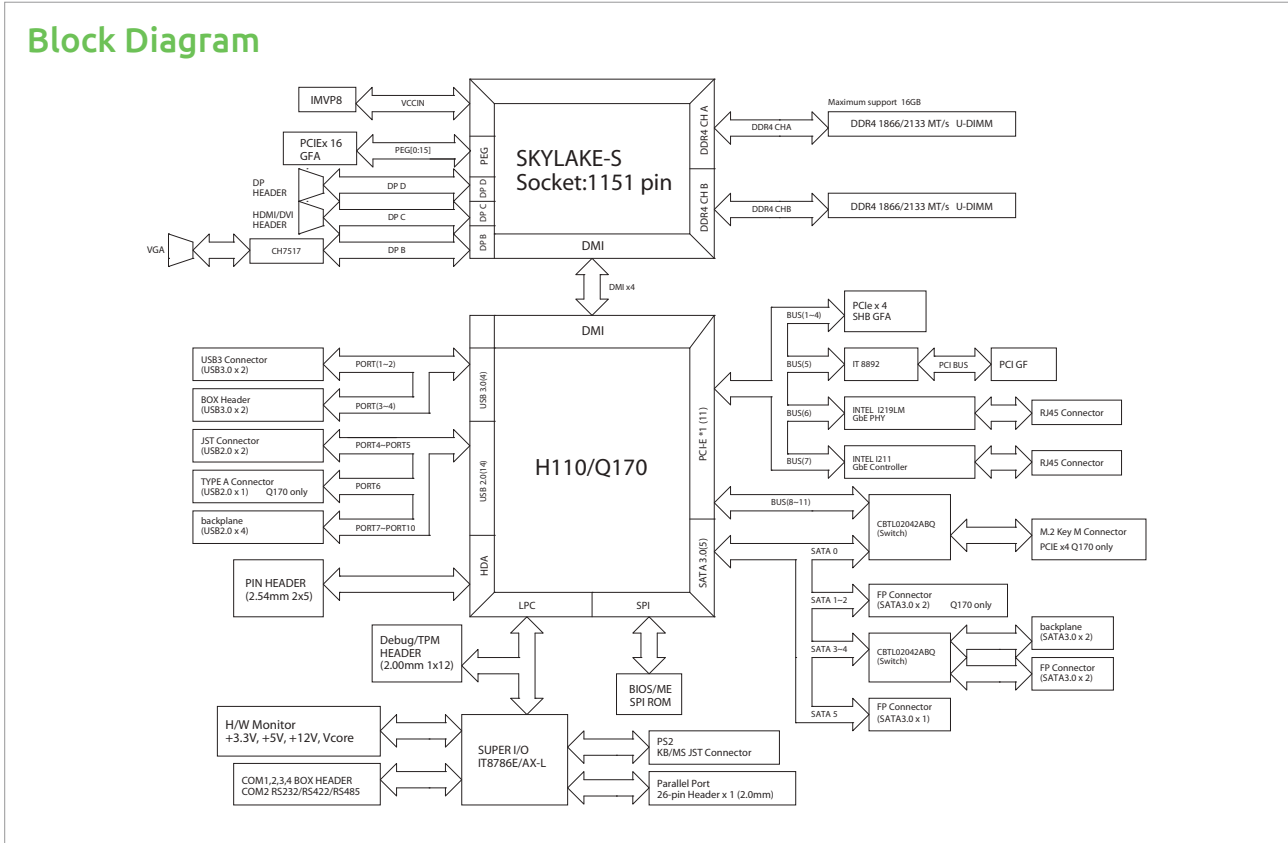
Block Diagram

IMVP8
VCCIN
PCIEx 16 GFA
PEG[0:15]
PEG
SKYLAKE-S
Socket:1151 pin
DP HEADER
DP D
DP D
HDMI/DVI HEADER
DP C
DP C
VGA
CH7517
DP B
DP B
DMI
DDR4 CH A
DDR4 CHA
Maximum support 16GB
DDR4 1866/2133 MT/s U-DIMM
DDR4 CH B
DDR4 CHB
DDR4 1866/2133 MT/s U-DIMM
DMI x4

DMI
USB3 Connector (USB3.0 x 2)
PORT(1~2)
BOX Header (USB3.0 x 2)
PORT(3~4)
USB 3.0(4)
JST Connector (USB2.0 x 2)
PORT4~PORT5
TYPE A Connector (USB2.0 x 1) Q170 only
PORT6
backplane (USB2.0 x 4)
PORT7~PORT10
USB 2.0(14)
H110/Q170
PIN HEADER (2.54mm 2x5)
HDA
LPC
SPI
PCI-E *1 (11)
SATA 3.0(5)
BUS(1~4)
PCIe x 4 SHB GFA
BUS(5)
IT 8892
PCI BUS
PCI GF
BUS(6)
INTEL I219LM GbE PHY
RJ45 Connector
BUS(7)
INTEL I211 GbE Controller
RJ45 Connector
BUS(8~11)
CBTL02042ABQ (Switch)
M.2 Key M Connector
PCIE x4 Q170 only
SATA 0
SATA 1~2
FP Connector (SATA3.0 x 2) Q170 only
SATA 3~4
CBTL02042ABQ (Switch)
backplane (SATA3.0 x 2)
FP Connector (SATA3.0 x 2)
SATA 5
FP Connector (SATA3.0 x 1)
Debug/TPM HEADER (2.00mm 1x12)
BIOS/ME SPI ROM
H/W Monitor +3.3V, +5V, +12V, Vcore
SUPER I/O IT8786E/AX-L
PS2 KB/MS JST Connector
COM1,2,3,4 BOX HEADER COM2 RS232/RS422/RS485
Parallel Port 26-pin Header x 1 (2.0mm)